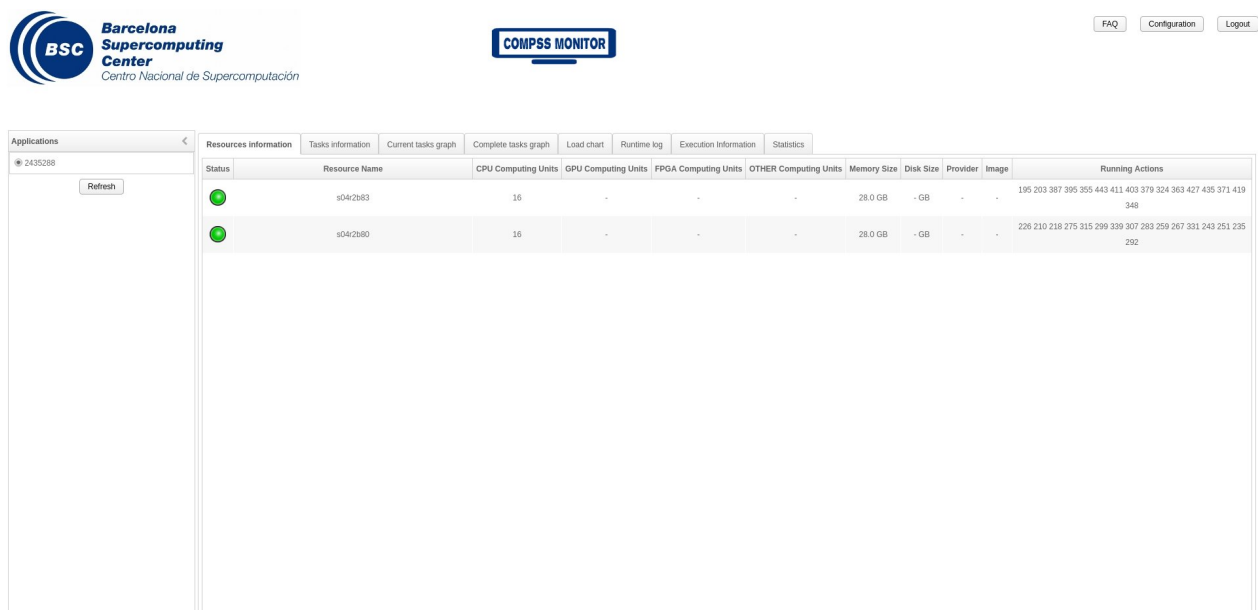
BSC Barcelona Supercomputing Center
Centro Nacional de Supercomputación

COMPSS MONITOR

FAQ Configuration Logout

Applications

2435288

Refresh

Resources information | Tasks information | Current tasks graph | Complete tasks graph | Load chart | Runtime log | Execution Information | Statistics

| Status | Resource Name | CPU Computing Units | GPU Computing Units | FPGA Computing Units | OTHER Computing Units | Memory Size | Disk Size | Provider | Image | Running Actions |
|---|---|---|---|---|---|---|---|---|---|---|
| | s04r2b83 | 16 | - | - | - | 28.0 GB | - GB | - | - | 195 203 387 395 355 443 411 403 379 324 363 427 435 371 419 348 |
| | s04r2b80 | 16 | - | - | - | 28.0 GB | - GB | - | - | 226 210 218 275 315 299 339 307 283 259 267 331 243 251 235 292 |